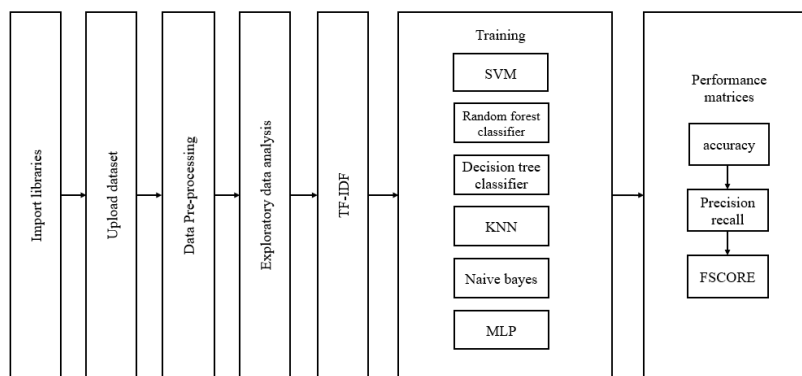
Import libraries

Upload dataset

Data Pre-processing

Exploratory data analysis

TF-IDF

Training

SVM

Random forest classifier

Decision tree classifier

KNN

Naive bayes

MLP

Performance matrices

accuracy

Precision recall

FSCORE